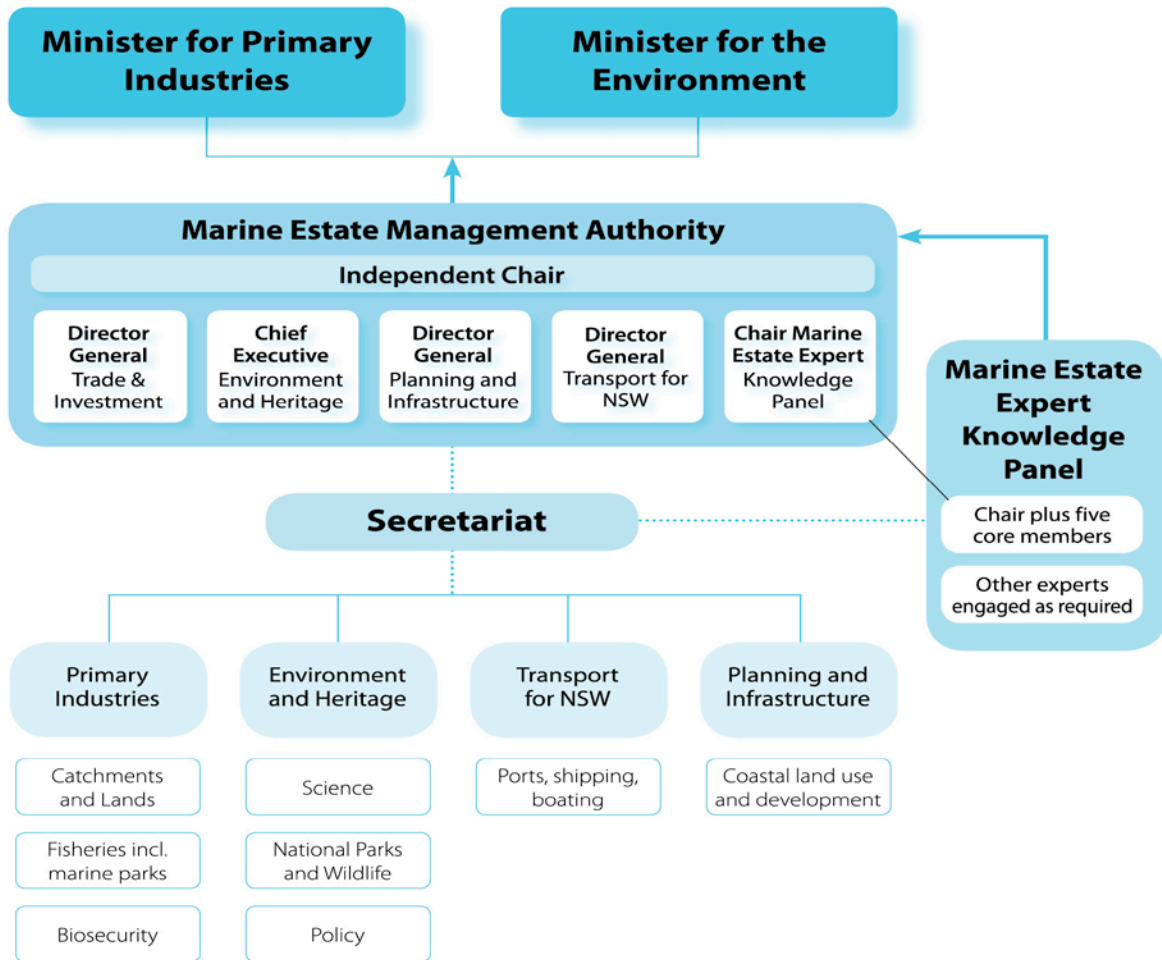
Minister for Primary Industries

Minister for the Environment

Marine Estate Management Authority

Independent Chair

Director General Trade & Investment

Chief Executive Environment and Heritage

Director General Planning and Infrastructure

Director General Transport for NSW

Chair Marine Estate Expert Knowledge Panel

Marine Estate Expert Knowledge Panel

Chair plus five core members

Other experts engaged as required

Secretariat

Primary Industries

Environment and Heritage

Transport for NSW

Planning and Infrastructure

Catchments and Lands

Fisheries incl. marine parks

Biosecurity

Science

National Parks and Wildlife

Policy

Ports, shipping, boating

Coastal land use and development